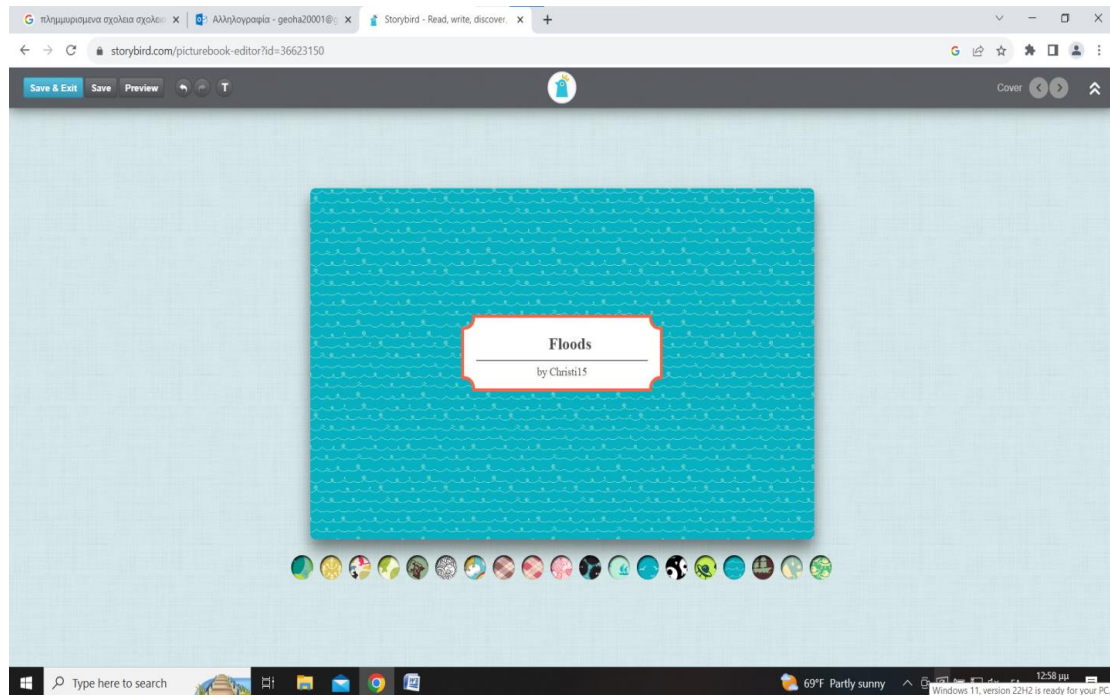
πλημμυρισμενα σχολεια σχολειο ×
Αλληλογραφία - geoha20001@ ×
Storybird - Read, write, discover. ×
+

storybird.com/picturebook-editor?id=36623150

Save & Exit Save Preview T

Cover

Floods

by Christi15

Type here to search

69°F Partly sunny

12:58 μμ

Windows 11, version 22H2 is ready for your PC